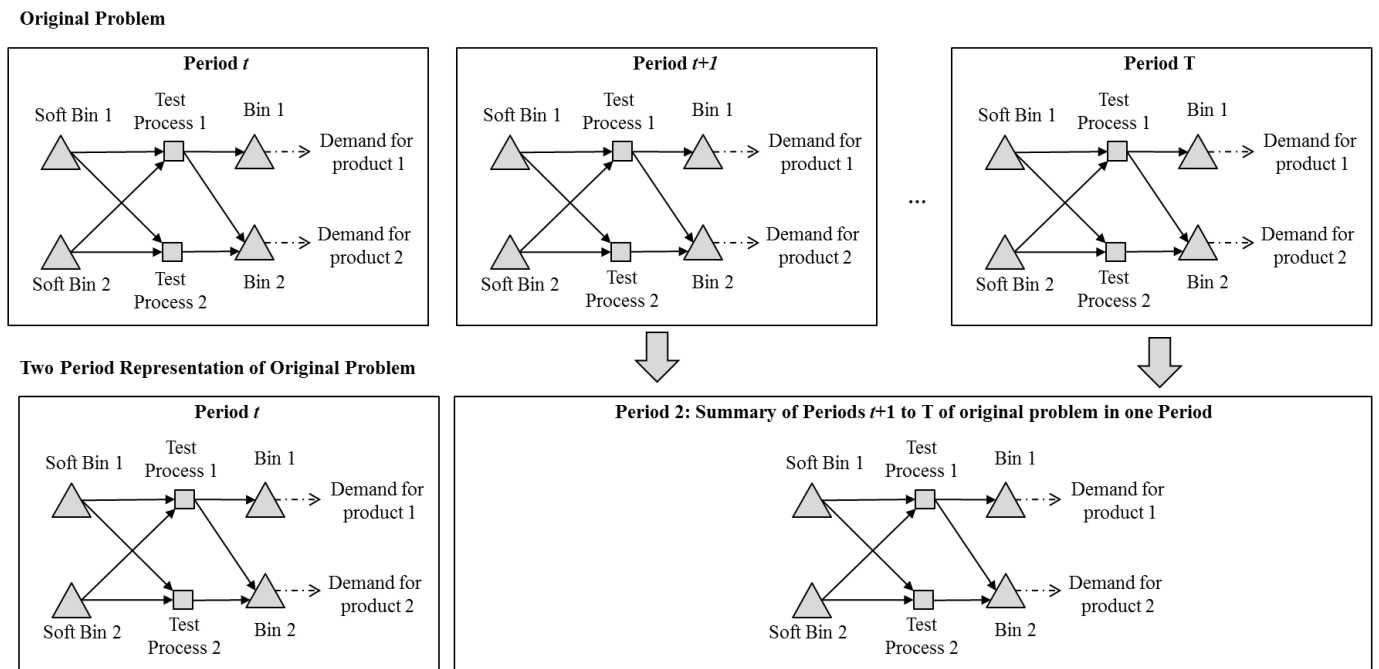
Original Problem

Period $t$

Soft Bin 1
Test Process 1
Bin 1
Demand for product 1
Demand for product 2
Soft Bin 2
Test Process 2
Bin 2

Period $t+1$

Soft Bin 1
Test Process 1
Bin 1
Demand for product 1
Demand for product 2
Soft Bin 2
Test Process 2
Bin 2

...

Period T

Soft Bin 1
Test Process 1
Bin 1
Demand for product 1
Demand for product 2
Soft Bin 2
Test Process 2
Bin 2

Two Period Representation of Original Problem

Period $t$

Soft Bin 1
Test Process 1
Bin 1
Demand for product 1
Demand for product 2
Soft Bin 2
Test Process 2
Bin 2

Period 2: Summary of Periods $t$+1 to T of original problem in one Period

Soft Bin 1
Test Process 1
Bin 1
Demand for product 1
Demand for product 2
Soft Bin 2
Test Process 2
Bin 2